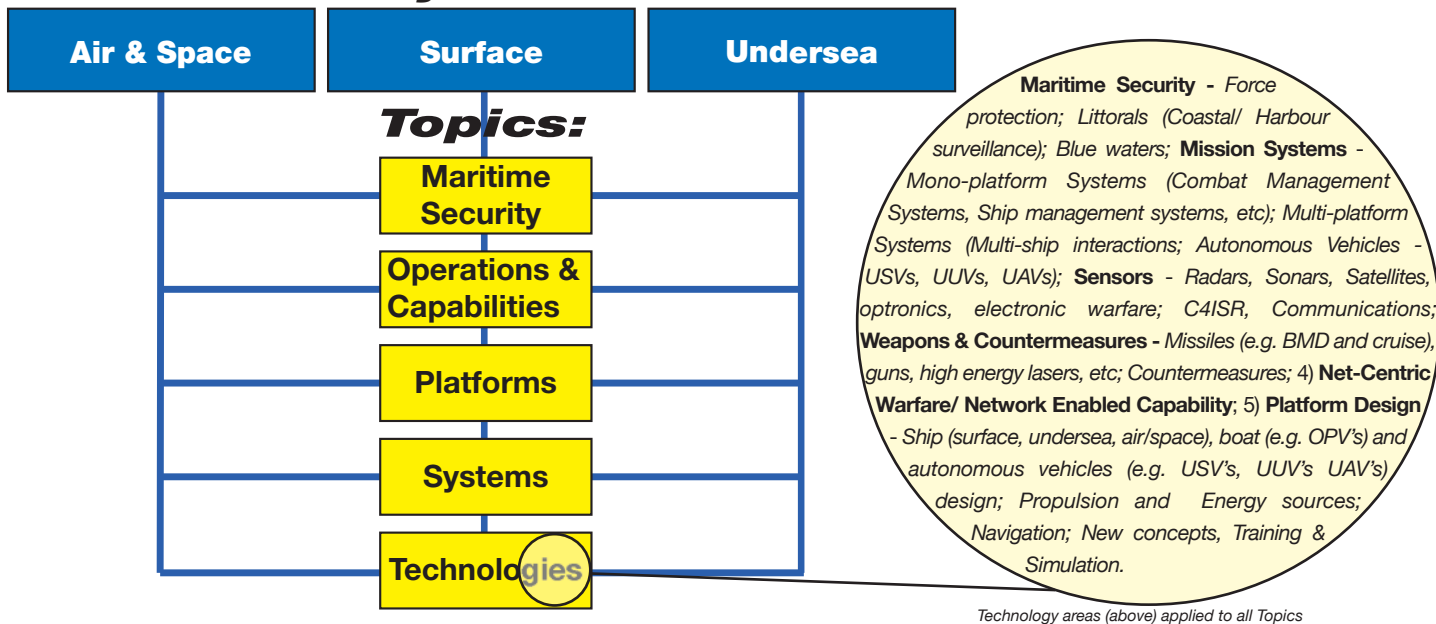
Air & Space

Surface

Undersea

Topics:

Maritime Security

Operations & Capabilities

Platforms

Systems

Technologies

**Maritime Security -** *Force protection; Littorals (Coastal/ Harbour surveillance); Blue waters;* **Mission Systems** - *Mono-platform Systems (Combat Management Systems, Ship management systems, etc); Multi-platform Systems (Multi-ship interactions; Autonomous Vehicles - USVs, UUVs, UAVs);* **Sensors** - *Radars, Sonars, Satellites, optronics, electronic warfare; C4ISR, Communications;* **Weapons & Countermeasures -** *Missiles (e.g. BMD and cruise), guns, high energy lasers, etc; Countermeasures;* 4) **Net-Centric Warfare/ Network Enabled Capability**; 5) **Platform Design** *- Ship (surface, undersea, air/space), boat (e.g. OPV's) and autonomous vehicles (e.g. USV's, UUV's UAV's) design; Propulsion and Energy sources; Navigation; New concepts, Training & Simulation.*

Technology areas (above) applied to all Topics